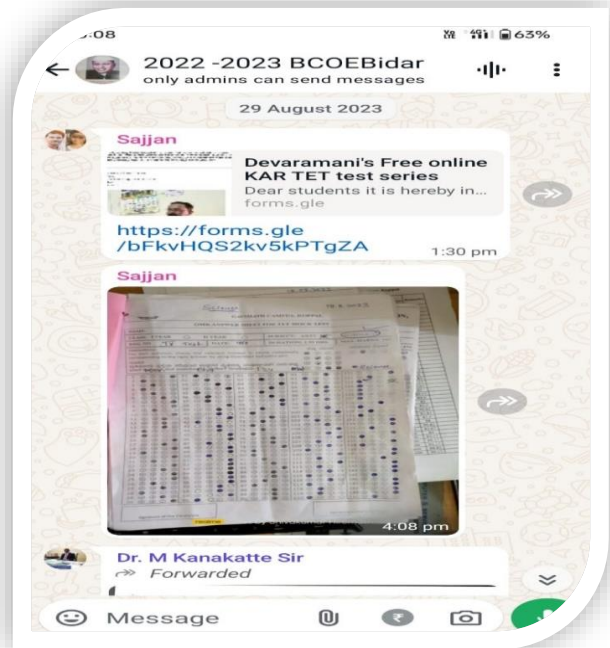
:08 63%

2022 -2023 BCOEBidar
only admins can send messages

29 August 2023

Sajjan

Devaramani's Free online KAR TET test series
Dear students it is hereby in...
forms.gle

https://forms.gle/bFkvHQS2kv5kPTgZA
1:30 pm

Sajjan

4:08 pm

Dr. M Kanakatte Sir
Forwarded

Message